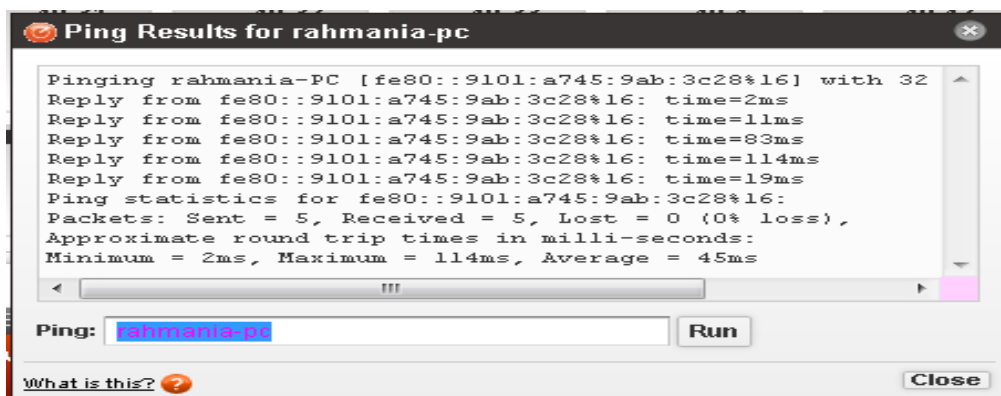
Ping Results for rahmania-pc

Pinging rahmania-PC [fe80::9101:a745:9ab:3c28%16] with 32
Reply from fe80::9101:a745:9ab:3c28%16: time=2ms
Reply from fe80::9101:a745:9ab:3c28%16: time=11ms
Reply from fe80::9101:a745:9ab:3c28%16: time=83ms
Reply from fe80::9101:a745:9ab:3c28%16: time=114ms
Reply from fe80::9101:a745:9ab:3c28%16: time=19ms
Ping statistics for fe80::9101:a745:9ab:3c28%16:
Packets: Sent = 5, Received = 5, Lost = 0 (0% loss),
Approximate round trip times in milli-seconds:
Minimum = 2ms, Maximum = 114ms, Average = 45ms

Ping: rahmania-pc Run

What is this? Close